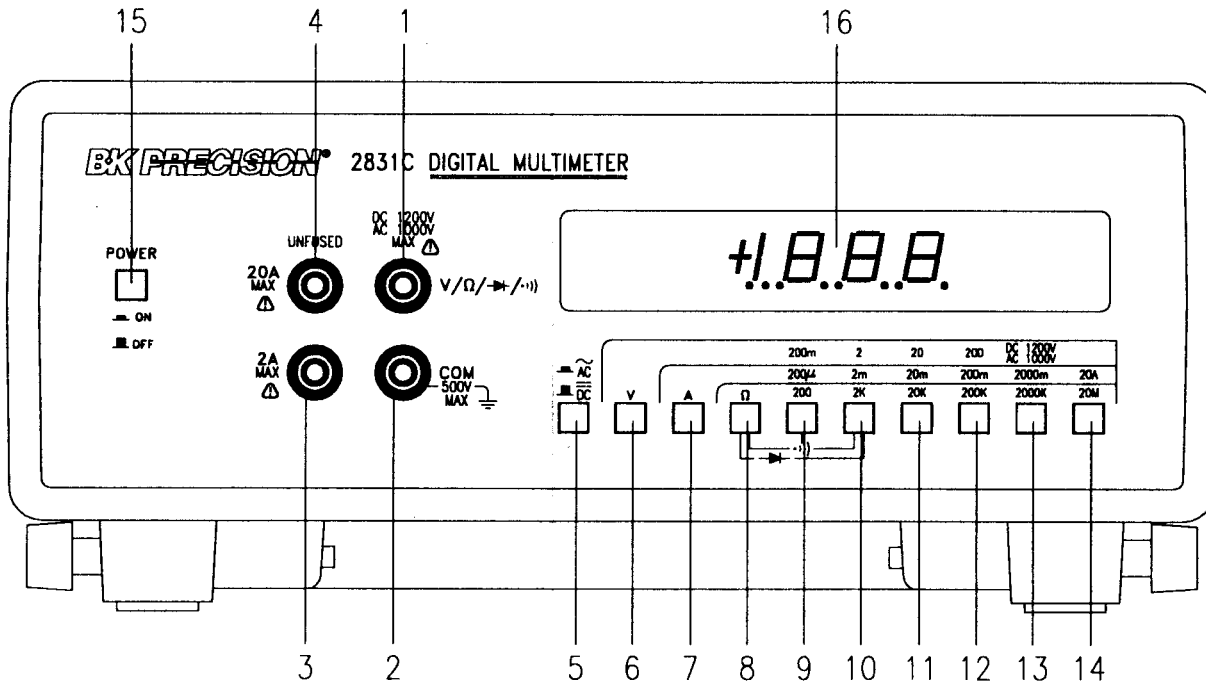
15 4 1 16

BK PRECISION® 2831C DIGITAL MULTIMETER

POWER
ON
OFF

UNFUSED
20A MAX ⚠

DC 1200V
AC 1000V
MAX ⚠
V/Ω/→+/·))

+1.8.8.8.

2A MAX ⚠

COM
500V MAX

AC
DC

| | | 200m | 2 | 20 | 200 | DC 1200V AC 1000V | |
|---|---|---|---|---|---|---|---|
| | | 200μ | 2m | 20m | 200m | 2000m | 20A |
| V | A | Ω | 200 | 2K | 20K | 200K | 2000K | 20M |

→+ ·))

3 2 5 6 7 8 9 10 11 12 13 14